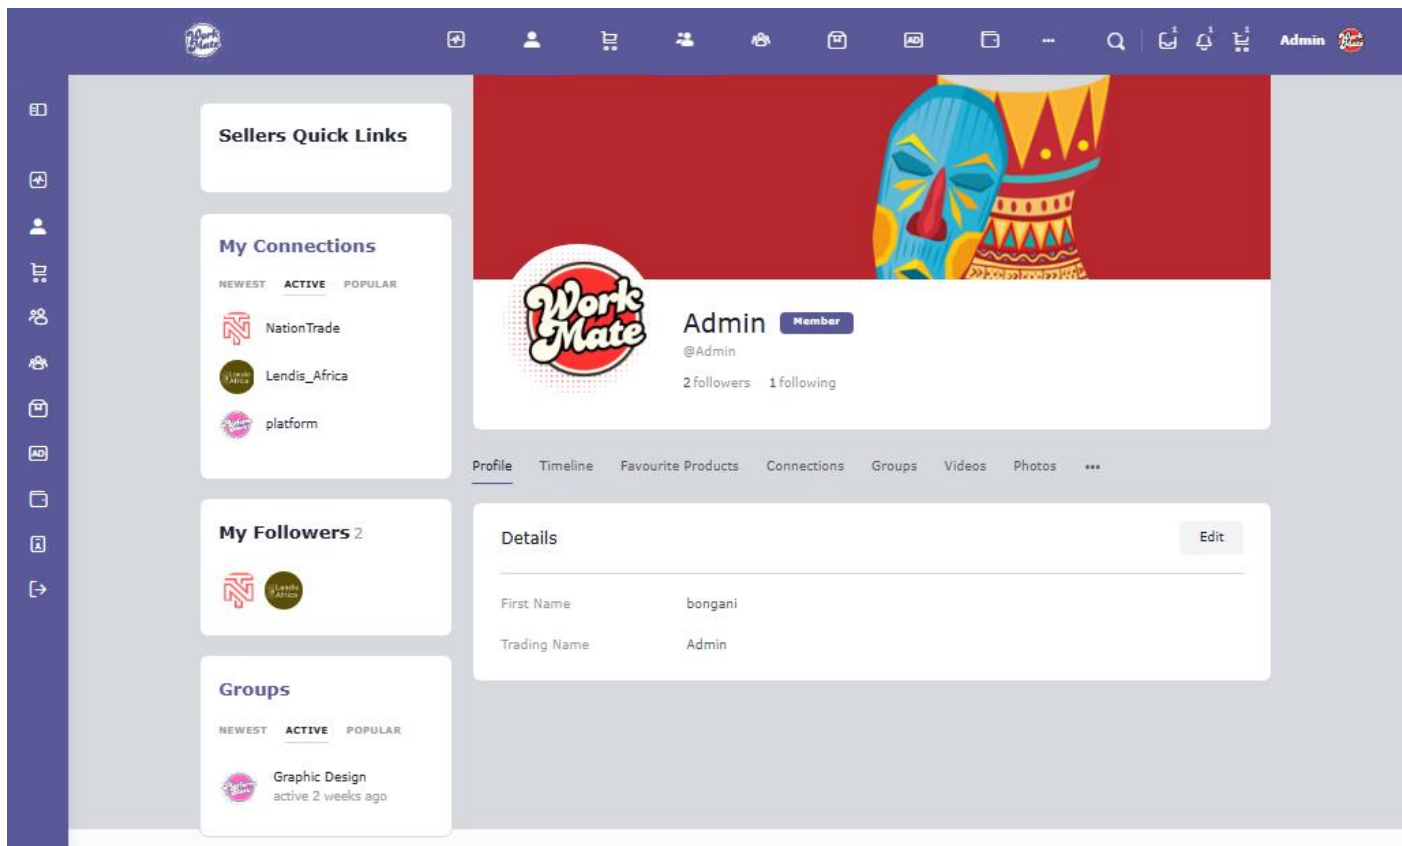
Admin

Sellers Quick Links

My Connections

NEWEST ACTIVE POPULAR

NationTrade

Lendis_Africa

platform

My Followers 2

Groups

NEWEST ACTIVE POPULAR

Graphic Design
active 2 weeks ago

Work Mate

Admin Member

@Admin

2 followers 1 following

Profile Timeline Favourite Products Connections Groups Videos Photos •••

Details

Edit

First Name bongani

Trading Name Admin